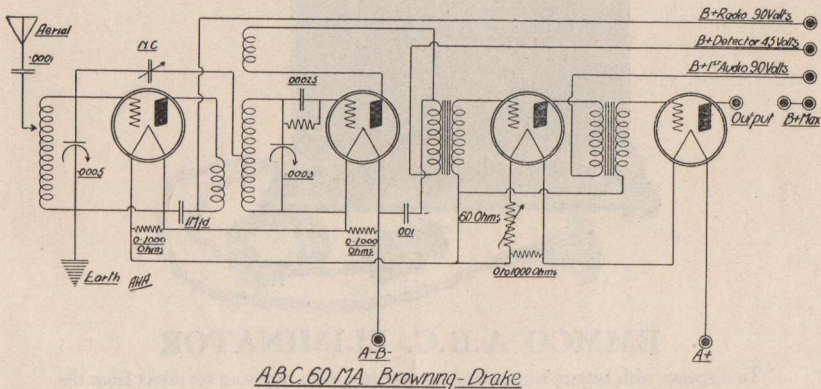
Aerial

.0001

N.C

.00025

B+Radio 90 Volts

B+Detector 45 Volts

B+1st Audio 90 Volts

Output

B+Max

.0005

.0005

1Mfd

0-1000 Ohms

0-1000 Ohms

.001

60 Ohms

0 to 1000 Ohms

Earth

AHA

A-B-

A+

ABC 60 MA Browning-Drake